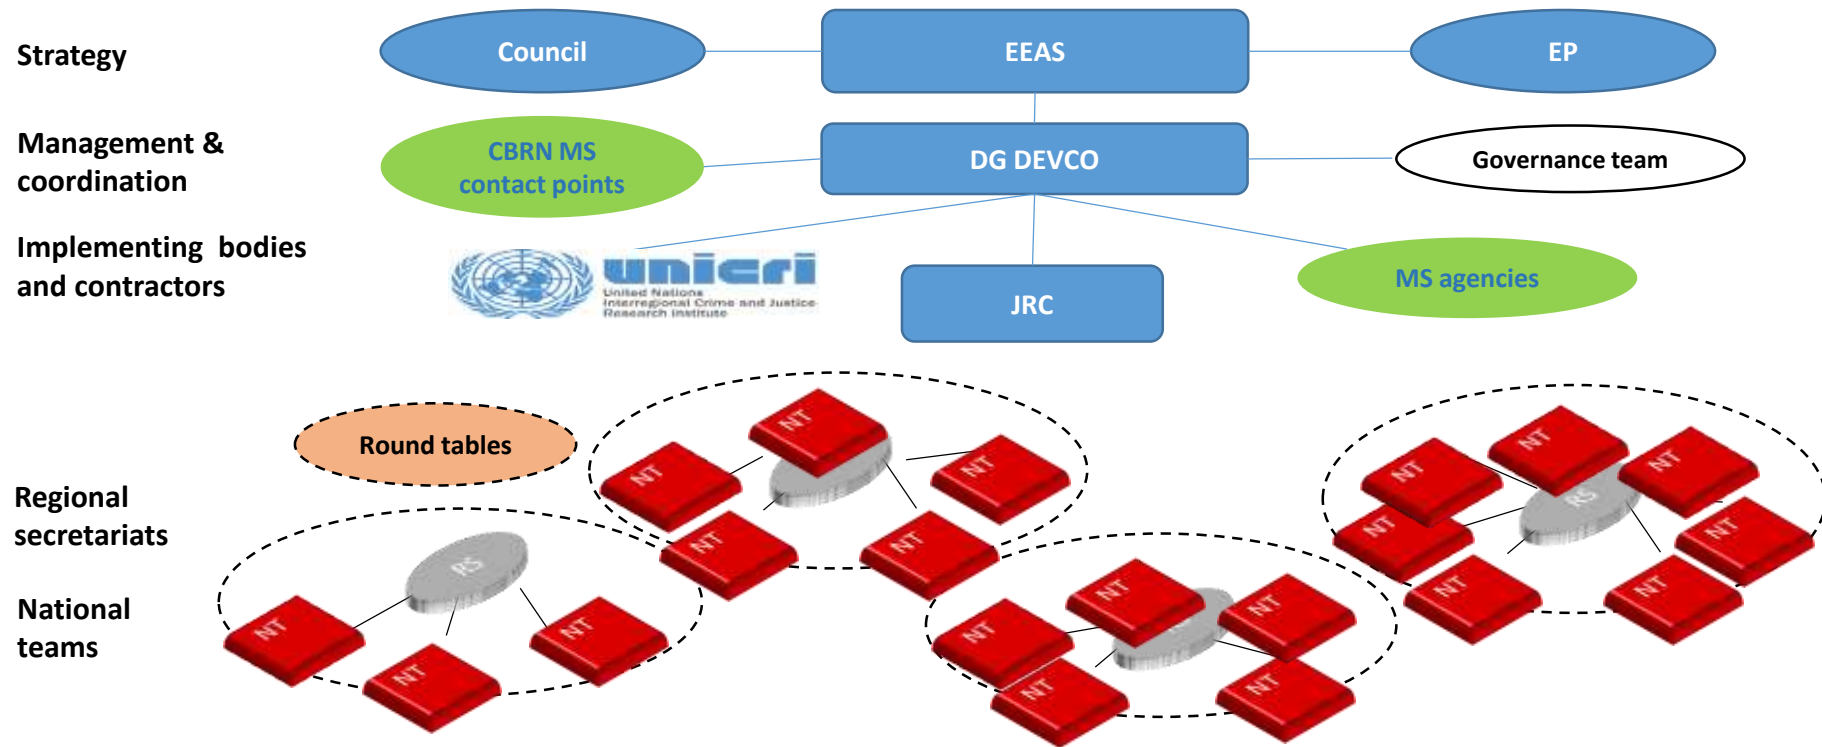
Strategy

Council

EEAS

EP

Management & coordination

CBRN MS contact points

DG DEVCO

Governance team

Implementing bodies and contractors

unicri
United Nations Interregional Crime and Justice Research Institute

JRC

MS agencies

Round tables

Regional secretariats

National teams

NT NT NT NT NT NT NT NT NT NT NT NT NT NT NT NT NT NT NT NT

RS RS RS